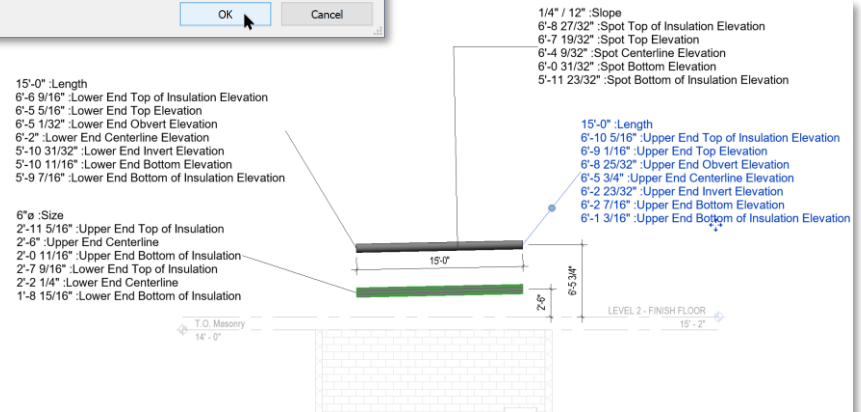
OK
Cancel

1/4" / 12" :Slope
6'-8 27/32" :Spot Top of Insulation Elevation
6'-7 19/32" :Spot Top Elevation
6'-4 9/32" :Spot Centerline Elevation
6'-0 31/32" :Spot Bottom Elevation
5'-11 23/32" :Spot Bottom of Insulation Elevation

15'-0" :Length
6'-6 9/16" :Lower End Top of Insulation Elevation
6'-5 5/16" :Lower End Top Elevation
6'-5 1/32" :Lower End Obvert Elevation
6'-2" :Lower End Centerline Elevation
5'-10 31/32" :Lower End Invert Elevation
5'-10 11/16" :Lower End Bottom Elevation
5'-9 7/16" :Lower End Bottom of Insulation Elevation

15'-0" :Length
6'-10 5/16" :Upper End Top of Insulation Elevation
6'-9 1/16" :Upper End Top Elevation
6'-8 25/32" :Upper End Obvert Elevation
6'-5 3/4" :Upper End Centerline Elevation
6'-2 23/32" :Upper End Invert Elevation
6'-2 7/16" :Upper End Bottom Elevation
6'-1 3/16" :Upper End Bottom of Insulation Elevation

6"ø :Size
2'-11 5/16" :Upper End Top of Insulation
2'-6" :Upper End Centerline
2'-0 11/16" :Upper End Bottom of Insulation
2'-7 9/16" :Lower End Top of Insulation
2'-2 1/4" :Lower End Centerline
1'-8 15/16" :Lower End Bottom of Insulation

15'-0"
6'-5 3/4"
2'-6"
LEVEL 2 - FINISH FLOOR
15' - 2"
T.O. Masonry
14' - 0"